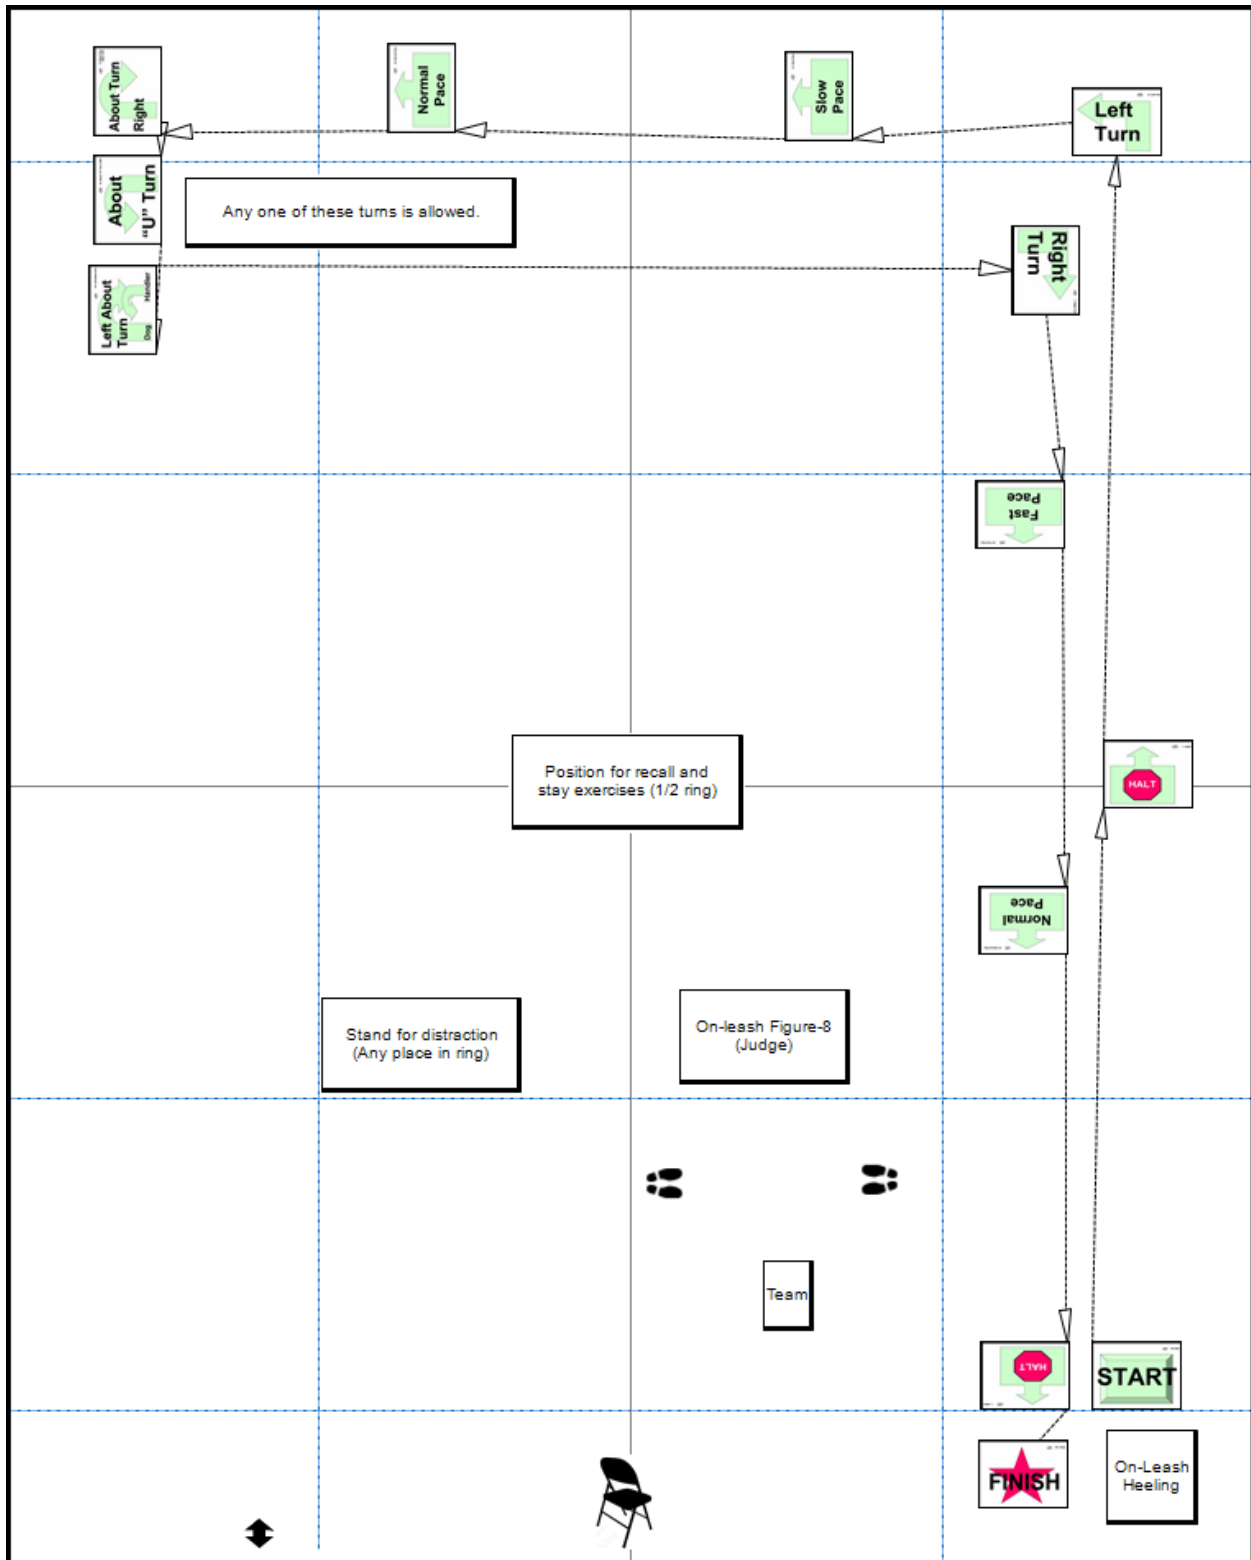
About Turn Right

Normal Pace

Slow Pace

Left Turn

About "U" Turn

Any one of these turns is allowed.

Left About Turn

Handler

Dog

Right Turn

Fast Pace

Position for recall and stay exercises (1/2 ring)

HALT

Normal Pace

Stand for distraction (Any place in ring)

On-leash Figure-8 (Judge)

Team

HALT

START

FINISH

On-Leash Heeling